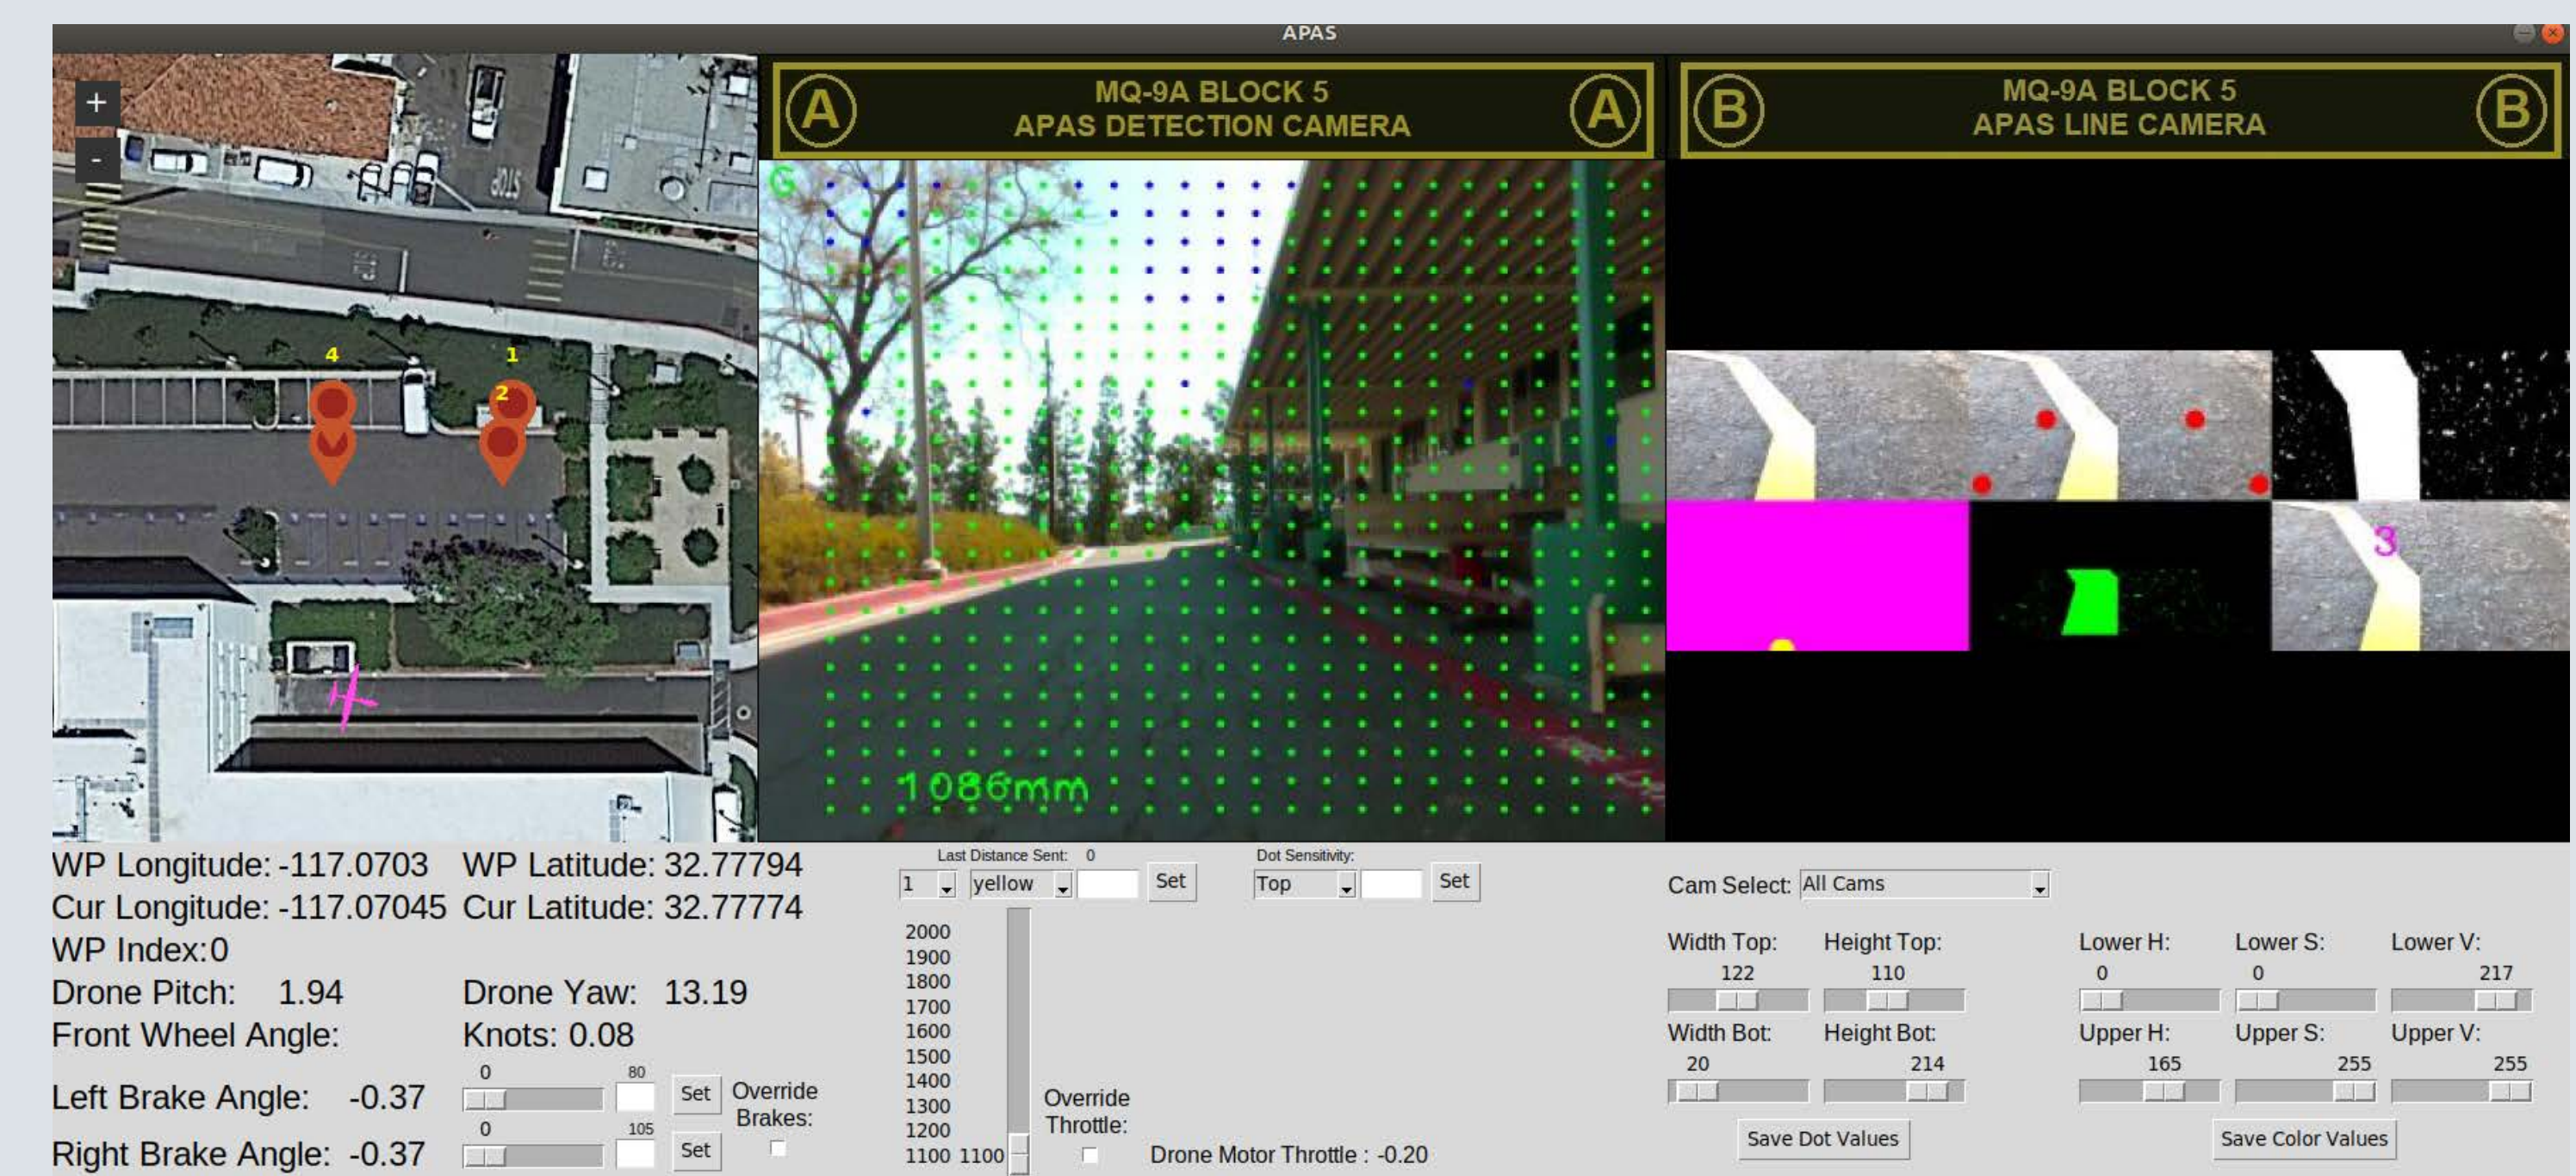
APAS

+
-

4
1
2

A MQ-9A BLOCK 5 APAS DETECTION CAMERA A

B MQ-9A BLOCK 5 APAS LINE CAMERA B

1086mm

3

WP Longitude: -117.0703 WP Latitude: 32.77794
Cur Longitude: -117.07045 Cur Latitude: 32.77774
WP Index:0
Drone Pitch: 1.94 Drone Yaw: 13.19
Front Wheel Angle: Knots: 0.08

Left Brake Angle: -0.37
0
80
Set
Override Brakes:

Right Brake Angle: -0.37
0
105
Set

Last Distance Sent: 0
1
yellow
Set

Dot Sensitivity:
Top
Set

2000
1900
1800
1700
1600
1500
1400
1300
1200
1100 1100

Override Throttle:

Drone Motor Throttle : -0.20

Cam Select: All Cams

Width Top: 122
Height Top: 110
Lower H: 0
Lower S: 0
Lower V: 217

Width Bot: 20
Height Bot: 214
Upper H: 165
Upper S: 255
Upper V: 255

Save Dot Values
Save Color Values